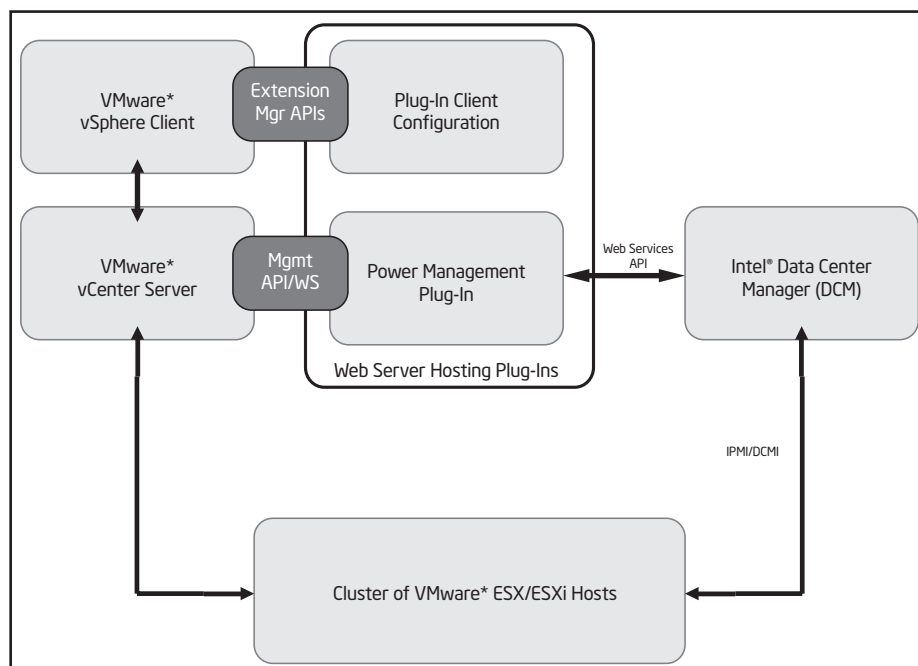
VMware* vSphere Client

Extension Mgr APIs

Plug-In Client Configuration

VMware* vCenter Server

Mgmt API/WS

Power Management Plug-In

Web Services API

Intel® Data Center Manager (DCM)

Web Server Hosting Plug-Ins

IPMI/DCMI

Cluster of VMware* ESX/ESXi Hosts